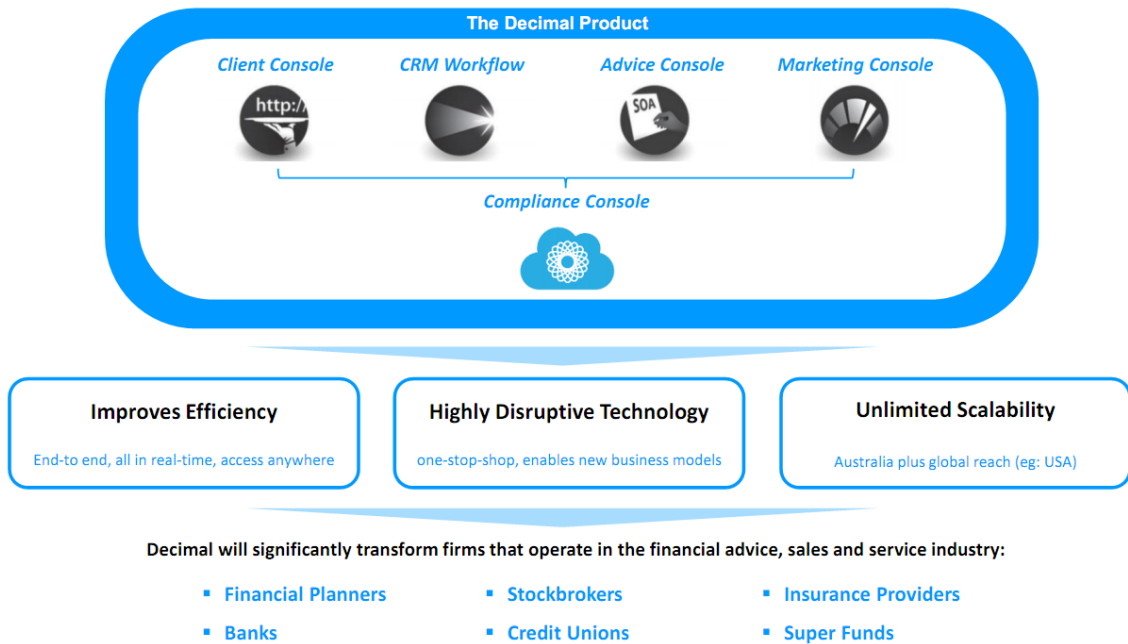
The Decimal Product

Client Console

http://

CRM Workflow

Advice Console

SOA

Marketing Console

Compliance Console

Improves Efficiency

End-to end, all in real-time, access anywhere

Highly Disruptive Technology

one-stop-shop, enables new business models

Unlimited Scalability

Australia plus global reach (eg: USA)

Decimal will significantly transform firms that operate in the financial advice, sales and service industry:

- Financial Planners
- Stockbrokers
- Insurance Providers
- Banks
- Credit Unions
- Super Funds